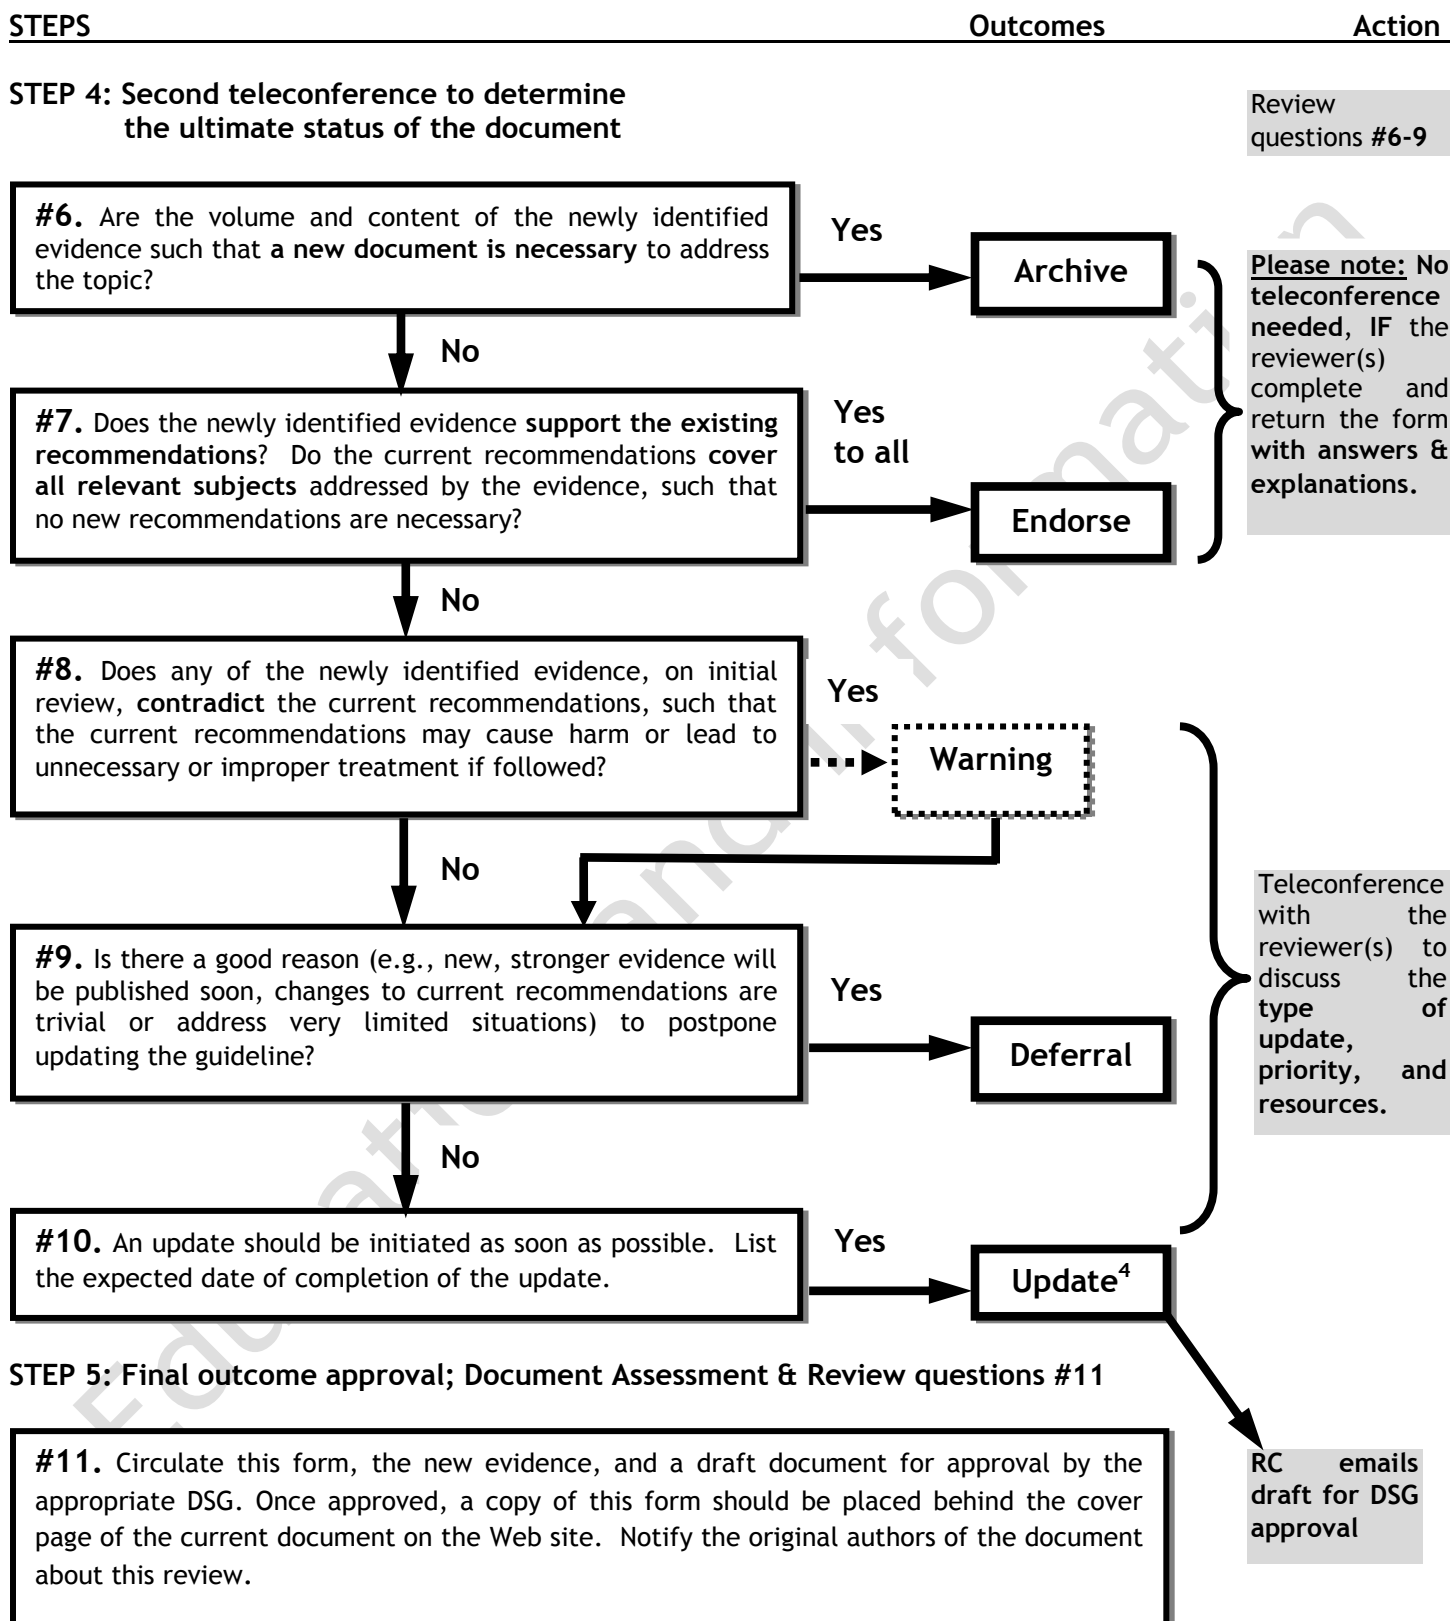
STEPS Outcomes Action

STEP 4: Second teleconference to determine the ultimate status of the document

Review questions #6-9

#6. Are the volume and content of the newly identified evidence such that a new document is necessary to address the topic?

Yes

Archive

Please note: No teleconference needed, IF the reviewer(s) complete and return the form with answers & explanations.

No

#7. Does the newly identified evidence support the existing recommendations? Do the current recommendations cover all relevant subjects addressed by the evidence, such that no new recommendations are necessary?

Yes to all

Endorse

No

#8. Does any of the newly identified evidence, on initial review, contradict the current recommendations, such that the current recommendations may cause harm or lead to unnecessary or improper treatment if followed?

Yes

Warning

No

#9. Is there a good reason (e.g., new, stronger evidence will be published soon, changes to current recommendations are trivial or address very limited situations) to postpone updating the guideline?

Yes

Deferral

Teleconference with the reviewer(s) to discuss the type of update, priority, and resources.

No

#10. An update should be initiated as soon as possible. List the expected date of completion of the update.

Yes

Update$^4$

STEP 5: Final outcome approval; Document Assessment & Review questions #11

#11. Circulate this form, the new evidence, and a draft document for approval by the appropriate DSG. Once approved, a copy of this form should be placed behind the cover page of the current document on the Web site. Notify the original authors of the document about this review.

RC emails draft for DSG approval